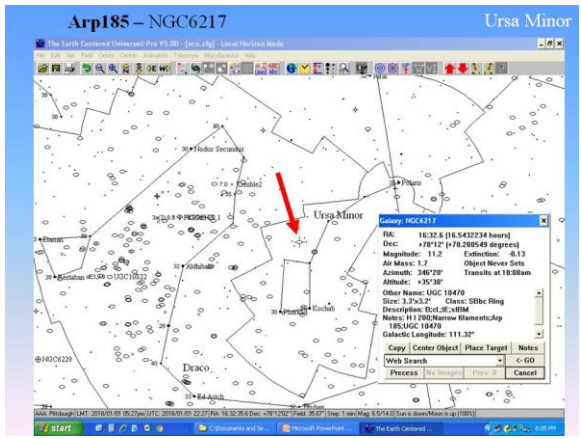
Arp185 – NGC6217

Ursa Minor

The Earth Centered Universe Pro v5.00 - [ecu.cfg] - Local Horizon Mode

Nodus Secundus

Ursa Minor

Polaris

Etamin

Grumium

Aldhibain

Kochab

Pherkad

Draco

Ed Asich

NGC6229

UGC10822

Galaxy: NGC6217

RA: 16:32.6 [16.5432234 hours]
Dec: +78°12' [+78.208549 degrees]
Magnitude: 11.2 Extinction: -0.13
Air Mass: 1.7 Object Never Sets
Azimuth: 346°20' Transits at 10:08am
Altitude: +35°30'

Other Name: UGC 10470
Size: 3.3"x3.2" Class: SBbc Ring
Description: B;cL;lE;sBM
Notes: H I 280;Narrow filaments;Arp 185;UGC 10470
Galactic Longitude: 111.32°

Copy Center Object Place Target Notes
Web Search <- GO
Precess No Images Prev. 0 Cancel

AAA: Pittsburgh LMT: 2018/01/01 05:27pm UTC: 2018/01/01 22:27 RA: 16:32:35.6 Dec: +78°12'02" Field: 35.57° Step: 1 min Mag: 6.5/14.0 Sun is down/Moon is up (100%)

start

C:\Documents and Se...

Microsoft PowerPoint ...

The Earth Centered ...

5:35 PM